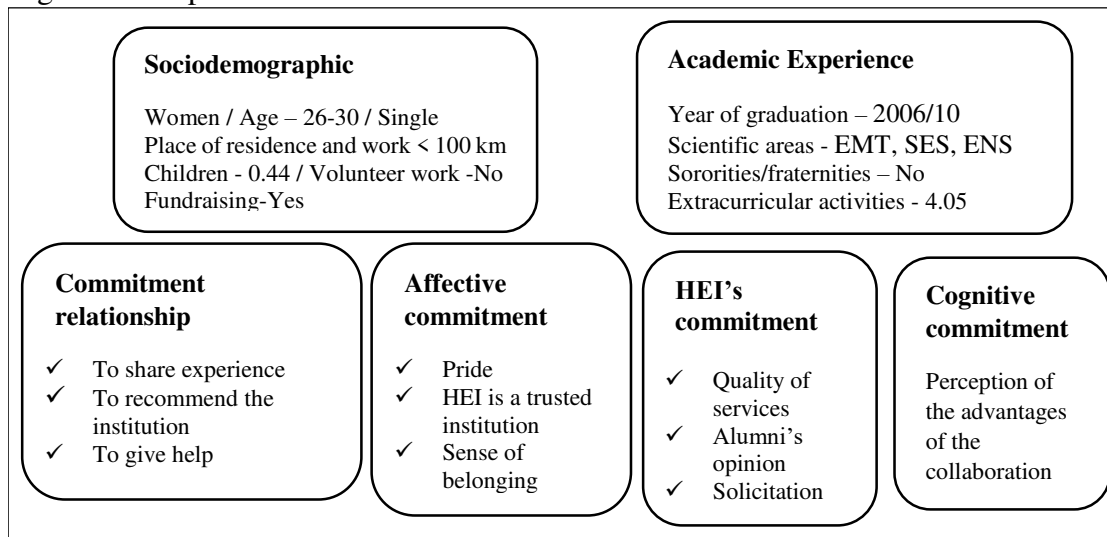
Sociodemographic

Women / Age – 26-30 / Single
Place of residence and work < 100 km
Children - 0.44 / Volunteer work -No
Fundraising-Yes

Academic Experience

Year of graduation – 2006/10
Scientific areas - EMT, SES, ENS
Sororities/fraternities – No
Extracurricular activities - 4.05

Commitment relationship

✓ To share experience
✓ To recommend the institution
✓ To give help

Affective commitment

✓ Pride
✓ HEI is a trusted institution
✓ Sense of belonging

HEI's commitment

✓ Quality of services
✓ Alumni's opinion
✓ Solicitation

Cognitive commitment

Perception of the advantages of the collaboration